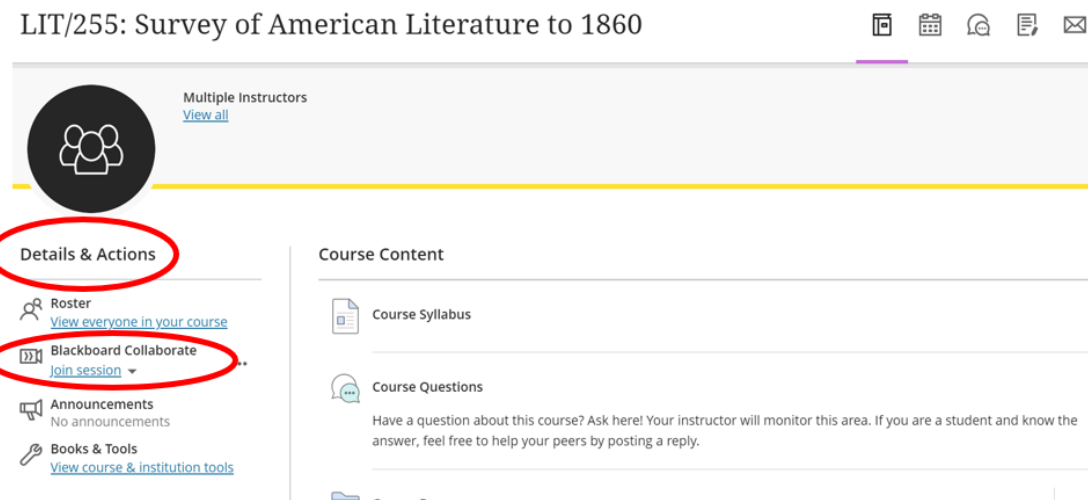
LIT/255: Survey of American Literature to 1860

Multiple Instructors
View all

Details & Actions

Roster
View everyone in your course

Blackboard Collaborate
Join session

Announcements
No announcements

Books & Tools
View course & institution tools

Course Content

Course Syllabus

Course Questions
Have a question about this course? Ask here! Your instructor will monitor this area. If you are a student and know the answer, feel free to help your peers by posting a reply.